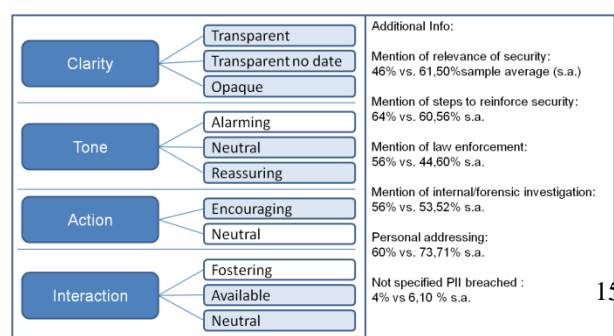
Clarity
Transparent
Transparent no date
Opaque

Tone
Alarming
Neutral
Reassuring

Action
Encouraging
Neutral

Interaction
Fostering
Available
Neutral

Additional Info:

Mention of relevance of security:
46% vs. 61,50%sample average (s.a.)

Mention of steps to reinforce security:
64% vs. 60,56% s.a.

Mention of law enforcement:
56% vs. 44,60% s.a.

Mention of internal/forensic investigation:
56% vs. 53,52% s.a.

Personal addressing:
60% vs. 73,71% s.a.

Not specified PII breached :
4% vs 6,10 % s.a.

15